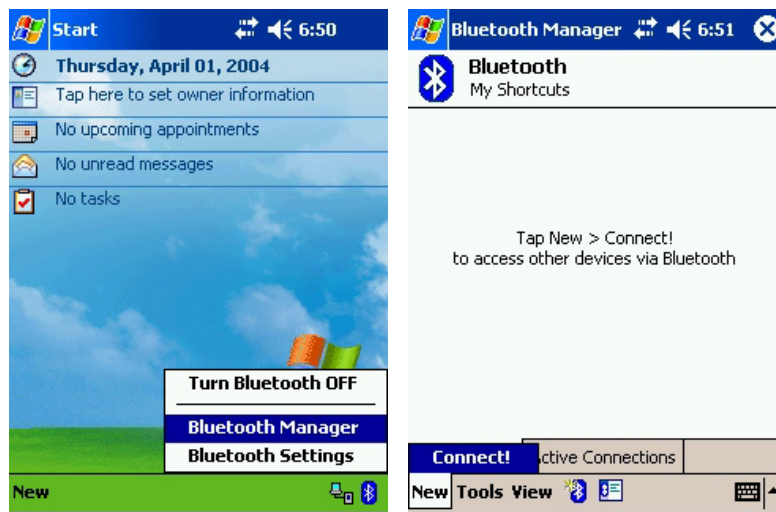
Start 6:50

Thursday, April 01, 2004

Tap here to set owner information

No upcoming appointments

No unread messages

No tasks

Turn Bluetooth OFF

Bluetooth Manager

Bluetooth Settings

New

Bluetooth Manager 6:51

Bluetooth
My Shortcuts

Tap New > Connect!
to access other devices via Bluetooth

Connect!

ctive Connections

New Tools View